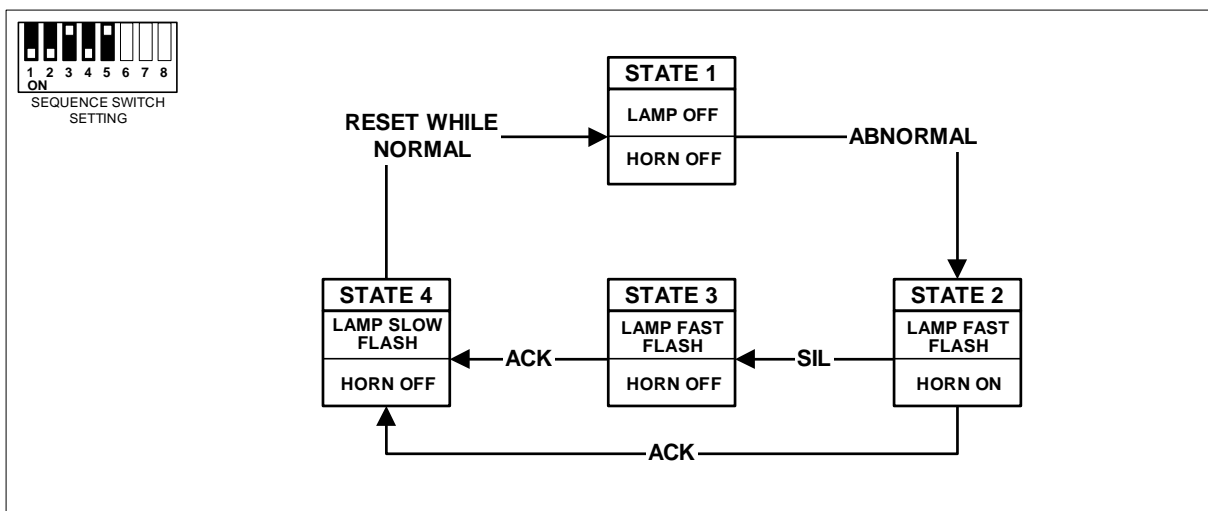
1 2 3 4 5 6 7 8
ON
SEQUENCE SWITCH SETTING

STATE 1
LAMP OFF
HORN OFF

RESET WHILE NORMAL

ABNORMAL

STATE 4
LAMP SLOW FLASH
HORN OFF

ACK

STATE 3
LAMP FAST FLASH
HORN OFF

SIL

STATE 2
LAMP FAST FLASH
HORN ON

ACK